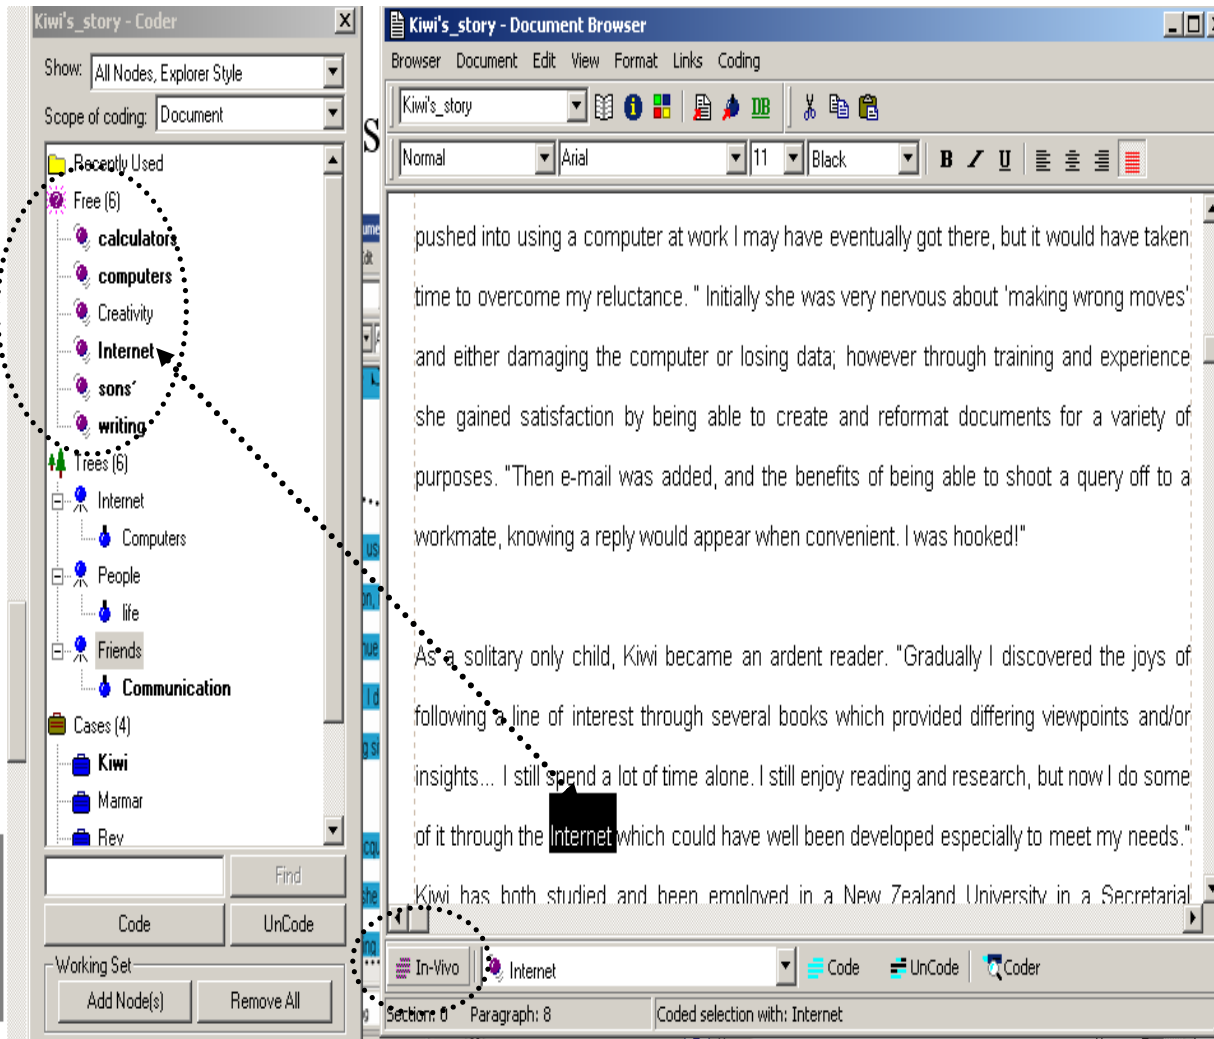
Kiwi's_story - Coder

Show: All Nodes, Explorer Style

Scope of coding: Document

Recently Used
Free (6)
calculators
computers
Creativity
Internet
sons'
writing
Trees (6)
Internet
Computers
People
life
Friends
Communication
Cases (4)
Kiwi
Marmar
Rev

Find

Code
UnCode

Working Set
Add Node(s)
Remove All

Kiwi's_story - Document Browser

Browser Document Edit View Format Links Coding

Kiwi's_story

Normal Arial 11 Black

B I U

pushed into using a computer at work I may have eventually got there, but it would have taken time to overcome my reluctance. " Initially she was very nervous about 'making wrong moves' and either damaging the computer or losing data; however through training and experience she gained satisfaction by being able to create and reformat documents for a variety of purposes. "Then e-mail was added, and the benefits of being able to shoot a query off to a workmate, knowing a reply would appear when convenient. I was hooked!"

As a solitary only child, Kiwi became an ardent reader. "Gradually I discovered the joys of following a line of interest through several books which provided differing viewpoints and/or insights... I still spend a lot of time alone. I still enjoy reading and research, but now I do some of it through the Internet which could have well been developed especially to meet my needs."

Kiwi has both studied and been employed in a New Zealand University in a Secretarial

In-Vivo Internet Code UnCode Coder

Section: 0 Paragraph: 8 Coded selection with: Internet